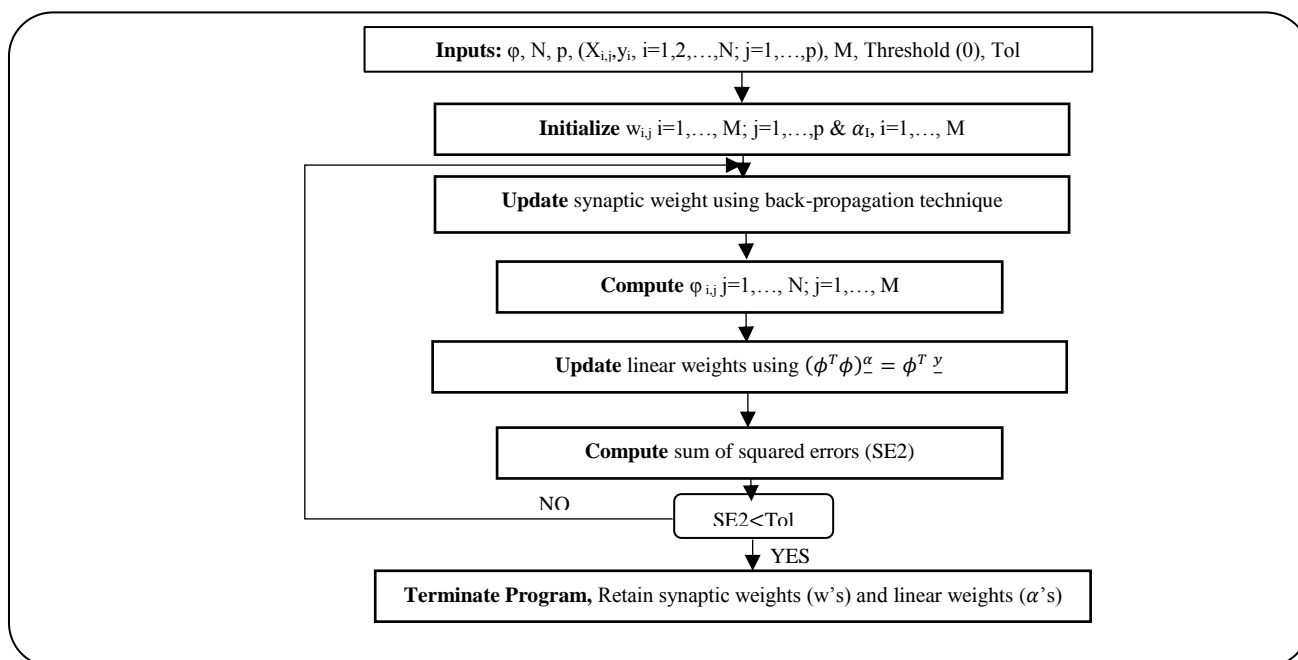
**Inputs:** φ, N, p, ($X_{i,j}$,$y_i$, i=1,2,…,N; j=1,…,p), M, Threshold (0), Tol

**Initialize** $w_{i,j}$ i=1,…, M; j=1,…,p & $\alpha_I$, i=1,…, M

**Update** synaptic weight using back-propagation technique

**Compute** $φ_{i,j}$ j=1,…, N; j=1,…, M

**Update** linear weights using $(\phi^T\phi)\underline{\alpha} = \phi^T \underline{y}$

**Compute** sum of squared errors (SE2)

NO

SE2<Tol

YES

**Terminate Program,** Retain synaptic weights (w's) and linear weights ($\alpha$'s)